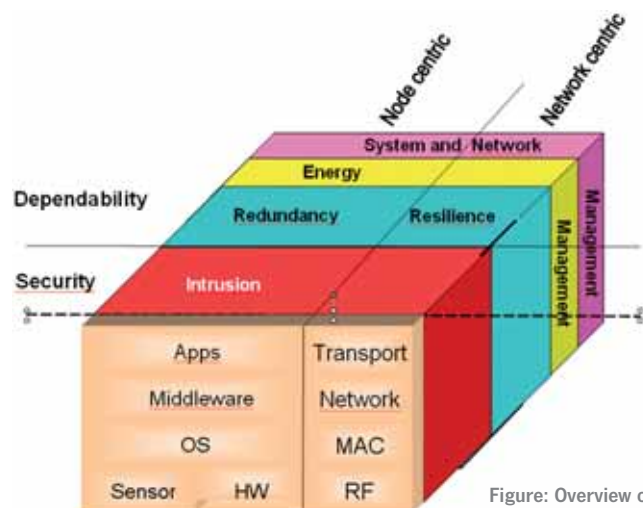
Node centric

Network centric

System and Network

Energy

Dependability

Redundancy

Resilience

Management

Management

Security

Intrusion

Apps

Middleware

OS

Sensor

HW

Transport

Network

MAC

RF

Figure: Overview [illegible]